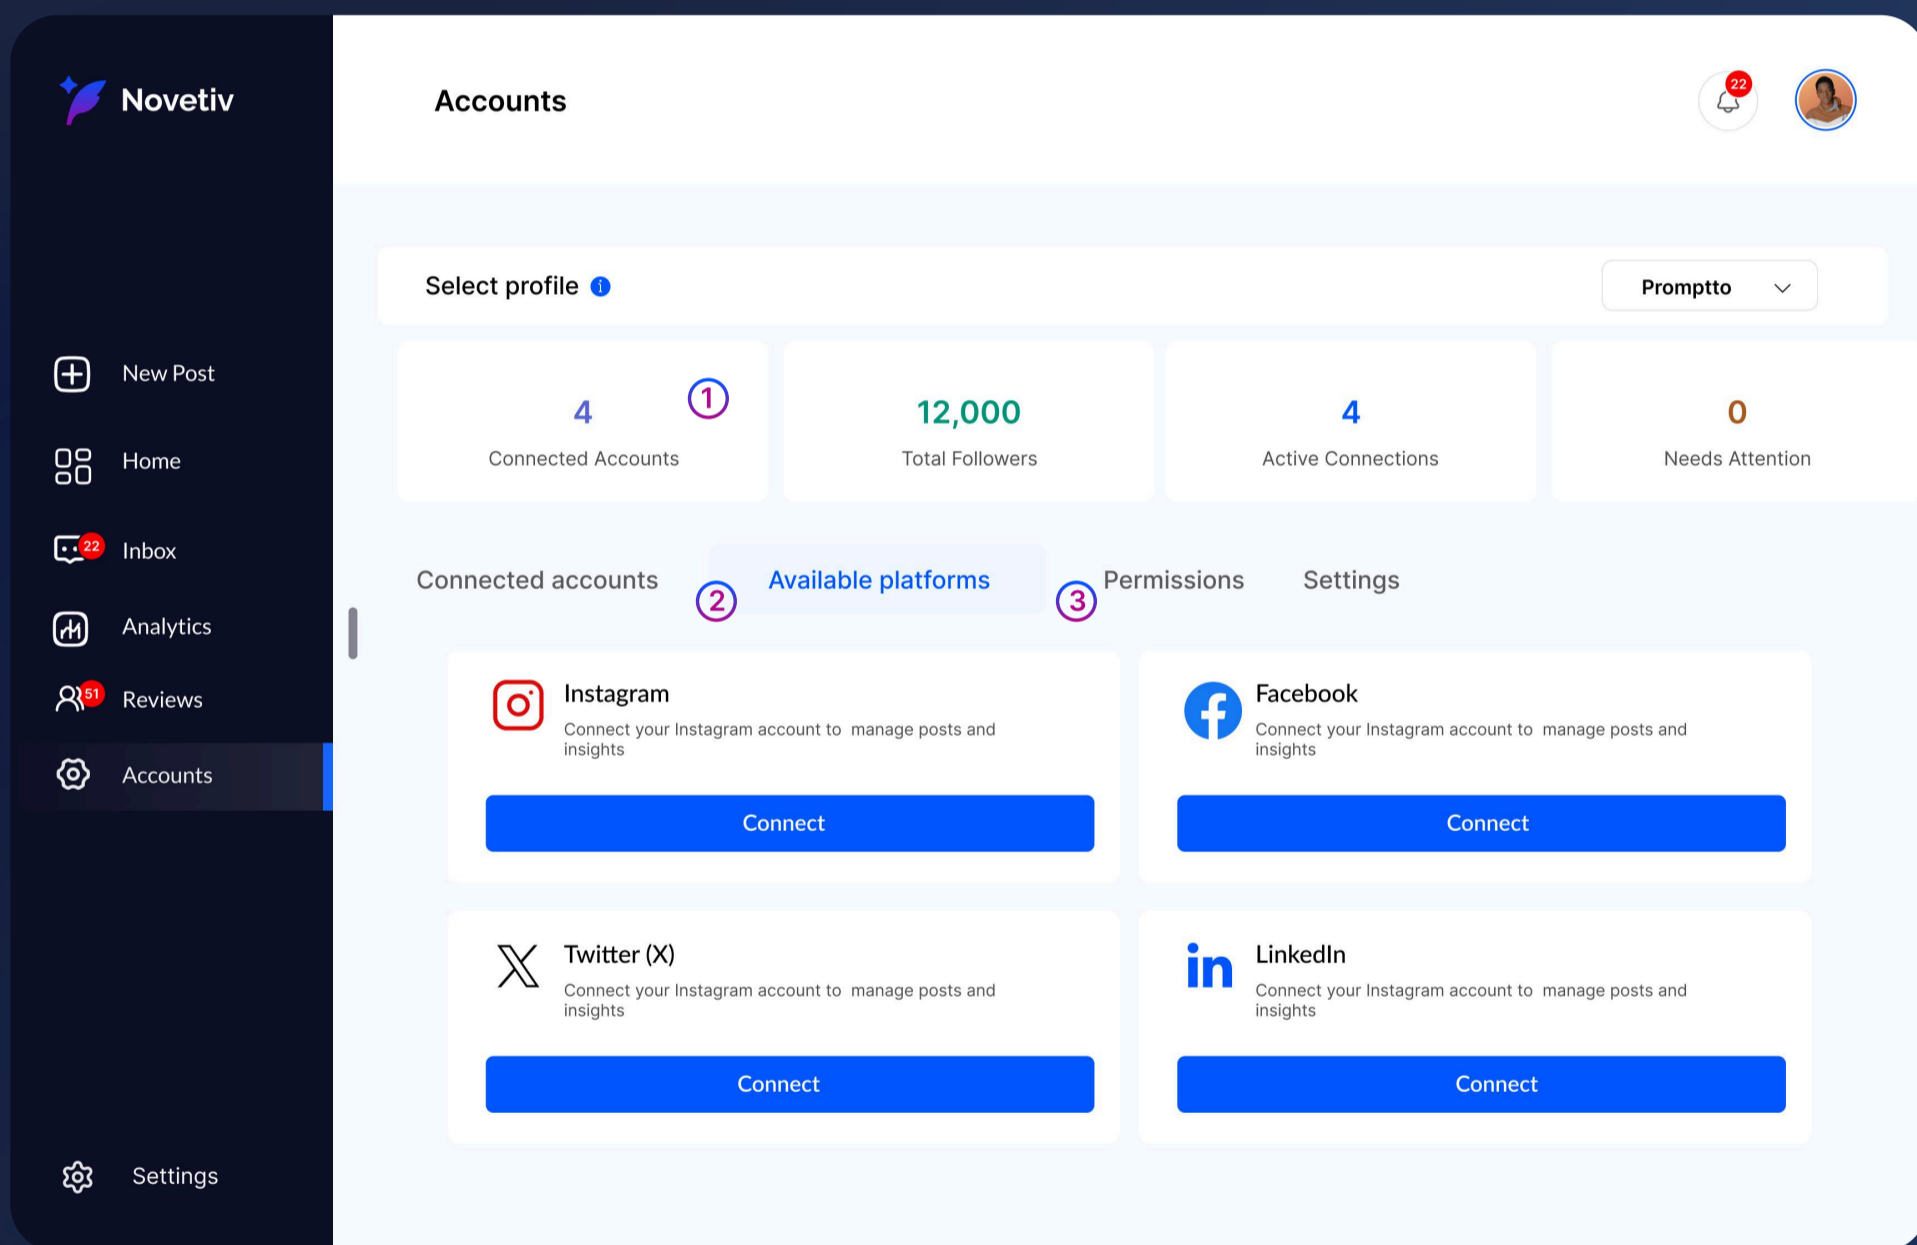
Novetiv

New Post

Home

22 Inbox

Analytics

51 Reviews

Accounts

Settings

Accounts

22

Select profile

Promptto

4
Connected Accounts

1

12,000
Total Followers

4
Active Connections

0
Needs Attention

Connected accounts

2

Available platforms

3

Permissions

Settings

Instagram
Connect your Instagram account to manage posts and insights

Connect

Facebook
Connect your Instagram account to manage posts and insights

Connect

Twitter (X)
Connect your Instagram account to manage posts and insights

Connect

LinkedIn
Connect your Instagram account to manage posts and insights

Connect